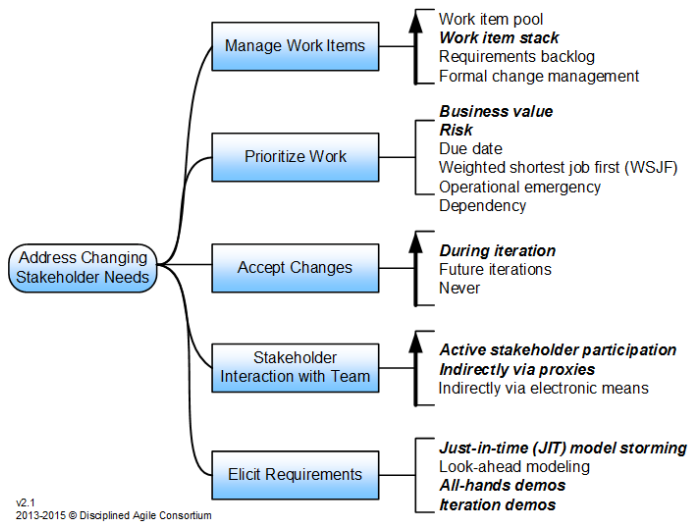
Address Changing Stakeholder Needs

Manage Work Items

Work item pool
***Work item stack***
Requirements backlog
Formal change management

Prioritize Work

***Business value***
***Risk***
Due date
Weighted shortest job first (WSJF)
Operational emergency
Dependency

Accept Changes

***During iteration***
Future iterations
Never

Stakeholder Interaction with Team

***Active stakeholder participation***
***Indirectly via proxies***
Indirectly via electronic means

Elicit Requirements

***Just-in-time (JIT) model storming***
Look-ahead modeling
***All-hands demos***
***Iteration demos***

v2.1
2013-2015 © Disciplined Agile Consortium